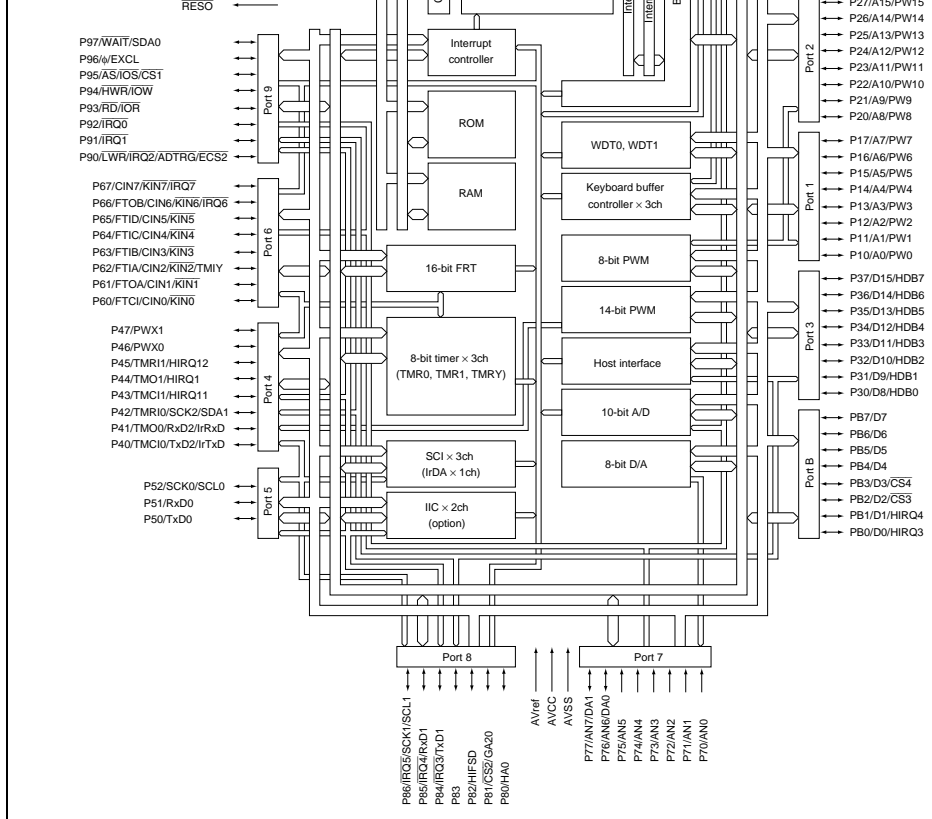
$\overline{RESO}$

P97/$\overline{WAIT}$/SDA0
P96/φ/EXCL
P95/$\overline{AS}$/$\overline{IOS}$/$\overline{CS1}$
P94/$\overline{HWR}$/$\overline{IOW}$
P93/$\overline{RD}$/$\overline{IOR}$
P92/$\overline{IRQ0}$
P91/$\overline{IRQ1}$
P90/$\overline{LWR}$/$\overline{IRQ2}$/ADTRG/$\overline{ECS2}$

Port 9

P67/CIN7/$\overline{KIN7}$/$\overline{IRQ7}$
P66/FTOB/CIN6/$\overline{KIN6}$/$\overline{IRQ6}$
P65/FTID/CIN5/$\overline{KIN5}$
P64/FTIC/CIN4/$\overline{KIN4}$
P63/FTIB/CIN3/$\overline{KIN3}$
P62/FTIA/CIN2/$\overline{KIN2}$/TMIY
P61/FTOA/CIN1/$\overline{KIN1}$
P60/FTCI/CIN0/$\overline{KIN0}$

Port 6

P47/PWX1
P46/PWX0
P45/TMRI1/HIRQ12
P44/TMO1/HIRQ1
P43/TMCI1/HIRQ11
P42/TMRI0/SCK2/SDA1
P41/TMO0/RxD2/IrRxD
P40/TMCI0/TxD2/IrTxD

Port 4

P52/SCK0/SCL0
P51/RxD0
P50/TxD0

Port 5

Interrupt controller

ROM

RAM

16-bit FRT

8-bit timer × 3ch (TMR0, TMR1, TMRY)

SCI × 3ch (IrDA × 1ch)

IIC × 2ch (option)

WDT0, WDT1

Keyboard buffer controller × 3ch

8-bit PWM

14-bit PWM

Host interface

10-bit A/D

8-bit D/A

P27/A15/PW15
P26/A14/PW14
P25/A13/PW13
P24/A12/PW12
P23/A11/PW11
P22/A10/PW10
P21/A9/PW9
P20/A8/PW8

Port 2

P17/A7/PW7
P16/A6/PW6
P15/A5/PW5
P14/A4/PW4
P13/A3/PW3
P12/A2/PW2
P11/A1/PW1
P10/A0/PW0

Port 1

P37/D15/HDB7
P36/D14/HDB6
P35/D13/HDB5
P34/D12/HDB4
P33/D11/HDB3
P32/D10/HDB2
P31/D9/HDB1
P30/D8/HDB0

Port 3

PB7/D7
PB6/D6
PB5/D5
PB4/D4
PB3/D3/$\overline{CS4}$
PB2/D2/$\overline{CS3}$
PB1/D1/HIRQ4
PB0/D0/HIRQ3

Port B

Port 8

P86/$\overline{IRQ5}$/SCK1/SCL1
P85/$\overline{IRQ4}$/RxD1
P84/$\overline{IRQ3}$/TxD1
P83
P82/HIFSD
P81/$\overline{CS2}$/GA20
P80/HA0

AVref
AVCC
AVSS

Port 7

P77/AN7/DA1
P76/AN6/DA0
P75/AN5
P74/AN4
P73/AN3
P72/AN2
P71/AN1
P70/AN0